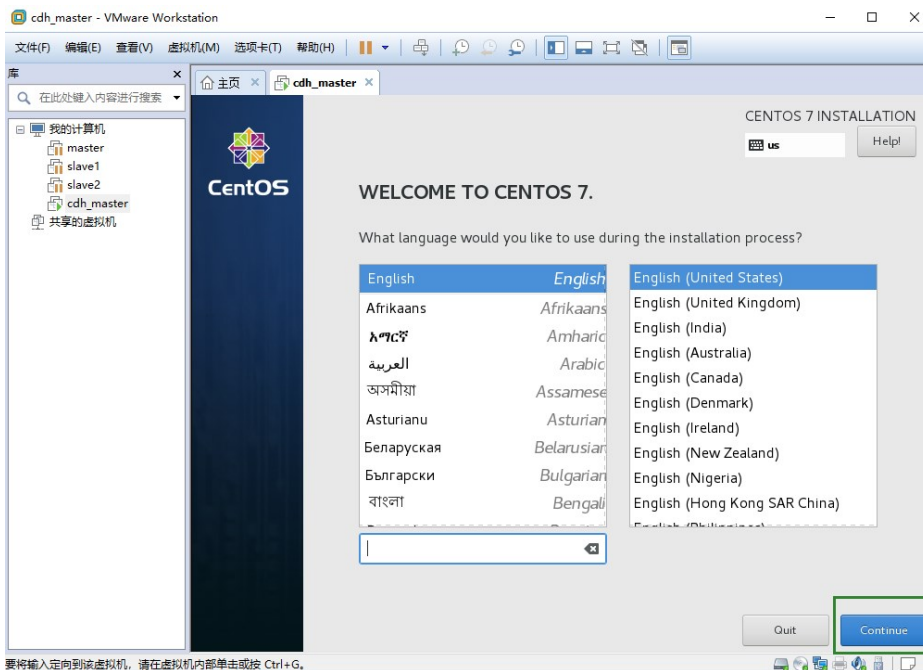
cdh_master - VMware Workstation

文件(F) 编辑(E) 查看(V) 虚拟机(M) 选项卡(T) 帮助(H)

库

在此处键入内容进行搜索

我的计算机
master
slave1
slave2
cdh_master
共享的虚拟机

主页
cdh_master

CentOS

CENTOS 7 INSTALLATION
us
Help!

WELCOME TO CENTOS 7.

What language would you like to use during the installation process?

| | |
|---|---|
| English | English |
| Afrikaans | Afrikaans |
| አማርኛ | Amharic |
| العربية | Arabic |
| অসমীয়া | Assamese |
| Asturianu | Asturian |
| Беларуская | Belarusian |
| Български | Bulgarian |
| বাংলা | Bengali |

English (United States)
English (United Kingdom)
English (India)
English (Australia)
English (Canada)
English (Denmark)
English (Ireland)
English (New Zealand)
English (Nigeria)
English (Hong Kong SAR China)
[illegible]

Quit
Continue

要将输入定向到该虚拟机，请在虚拟机内部单击或按 Ctrl+G。